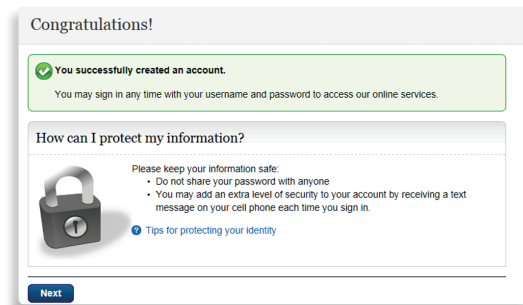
Congratulations!

You successfully created an account.

You may sign in any time with your username and password to access our online services.

How can I protect my information?

Please keep your information safe:
• Do not share your password with anyone
• You may add an extra level of security to your account by receiving a text message on your cell phone each time you sign in.

Tips for protecting your identity

Next